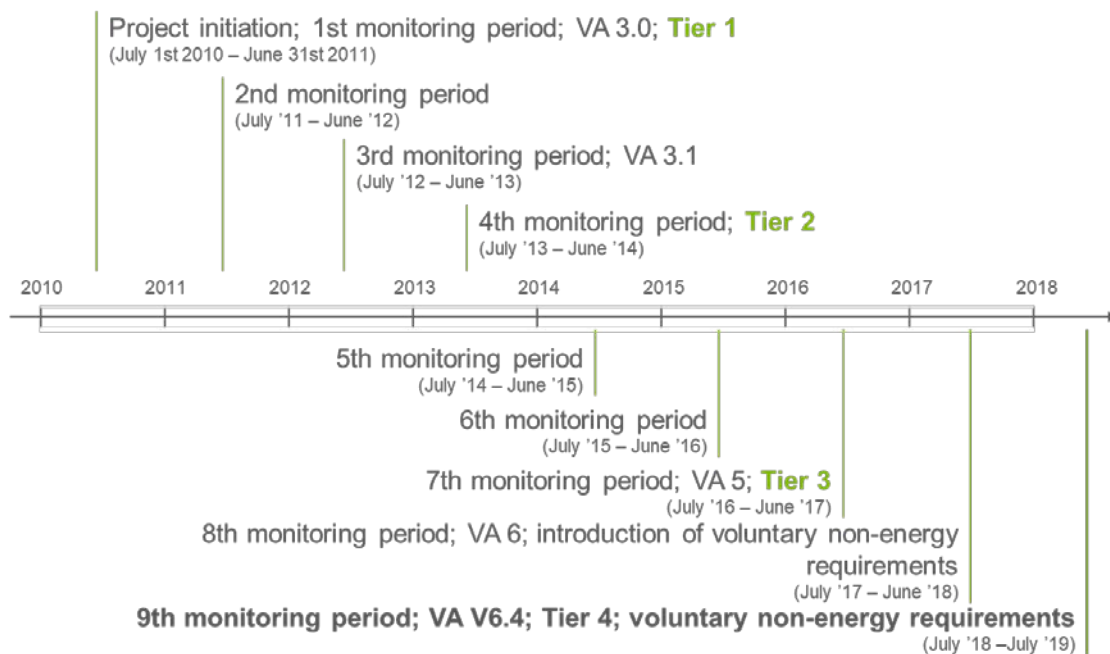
Project initiation; 1st monitoring period; VA 3.0; Tier 1
(July 1st 2010 – June 31st 2011)

2nd monitoring period
(July '11 – June '12)

3rd monitoring period; VA 3.1
(July '12 – June '13)

4th monitoring period; Tier 2
(July '13 – June '14)

2010 2011 2012 2013 2014 2015 2016 2017 2018

5th monitoring period
(July '14 – June '15)

6th monitoring period
(July '15 – June '16)

7th monitoring period; VA 5; Tier 3
(July '16 – June '17)

8th monitoring period; VA 6; introduction of voluntary non-energy requirements
(July '17 – June '18)

9th monitoring period; VA V6.4; Tier 4; voluntary non-energy requirements
(July '18 –July '19)